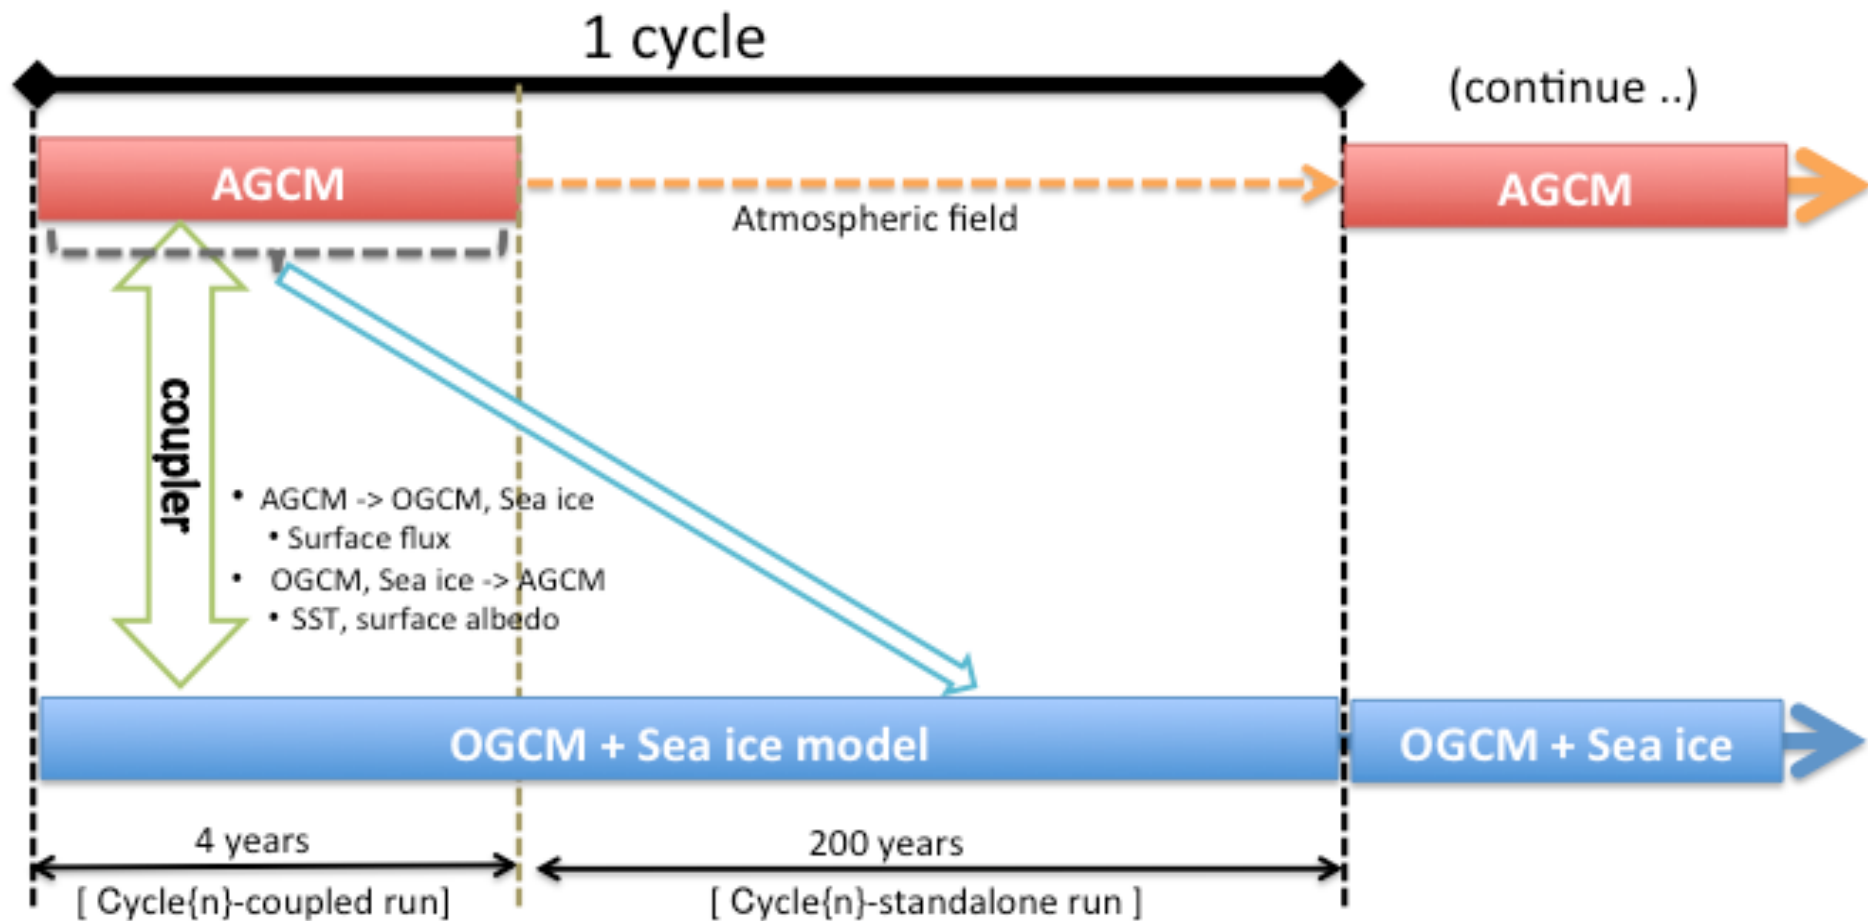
1 cycle

(continue ..)

AGCM

Atmospheric field

AGCM

coupler

• AGCM -> OGCM, Sea ice
• Surface flux
• OGCM, Sea ice -> AGCM
• SST, surface albedo

OGCM + Sea ice model

OGCM + Sea ice

4 years

[ Cycle{n}-coupled run]

200 years

[ Cycle{n}-standalone run ]